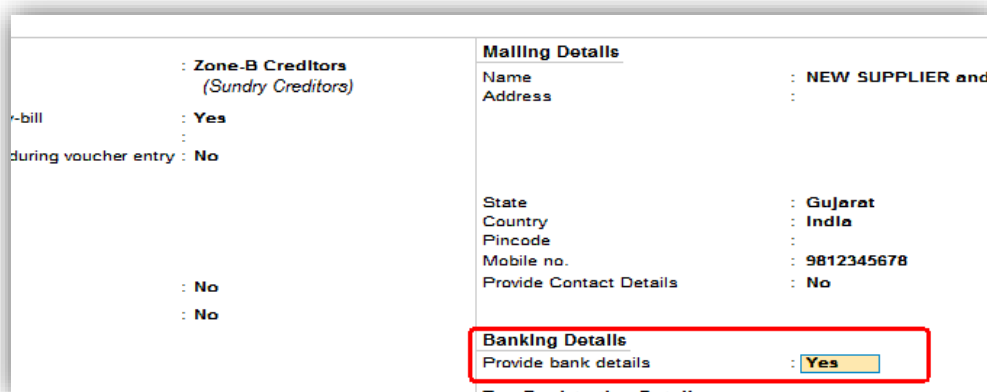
: Zone-B Creditors
(Sundry Creditors)

-bill : Yes
:
during voucher entry : No

: No

: No

Mailing Details
Name : NEW SUPPLIER and
Address :

State : Gujarat
Country : India
Pincode :
Mobile no. : 9812345678
Provide Contact Details : No

Banking Details
Provide bank details : Yes